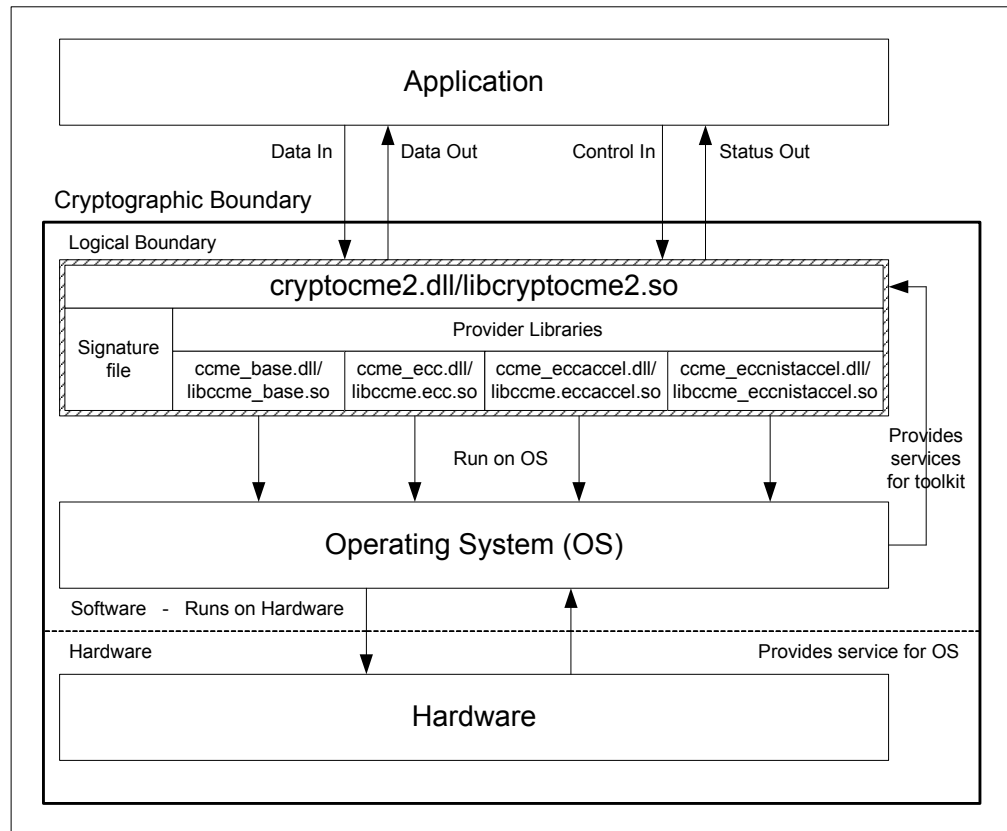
Application

Data In

Data Out

Control In

Status Out

Cryptographic Boundary

Logical Boundary

cryptocme2.dll/libcryptocme2.so

Signature file

Provider Libraries

| ccme_base.dll/ libccme_base.so | ccme_ecc.dll/ libccme.ecc.so | ccme_eccaccel.dll/ libccme.eccaccel.so | ccme_eccnistaccel.dll/ libccme_eccnistaccel.so |
|---|---|---|---|

Run on OS

Provides services for toolkit

Operating System (OS)

Software - Runs on Hardware

Hardware

Provides service for OS

Hardware